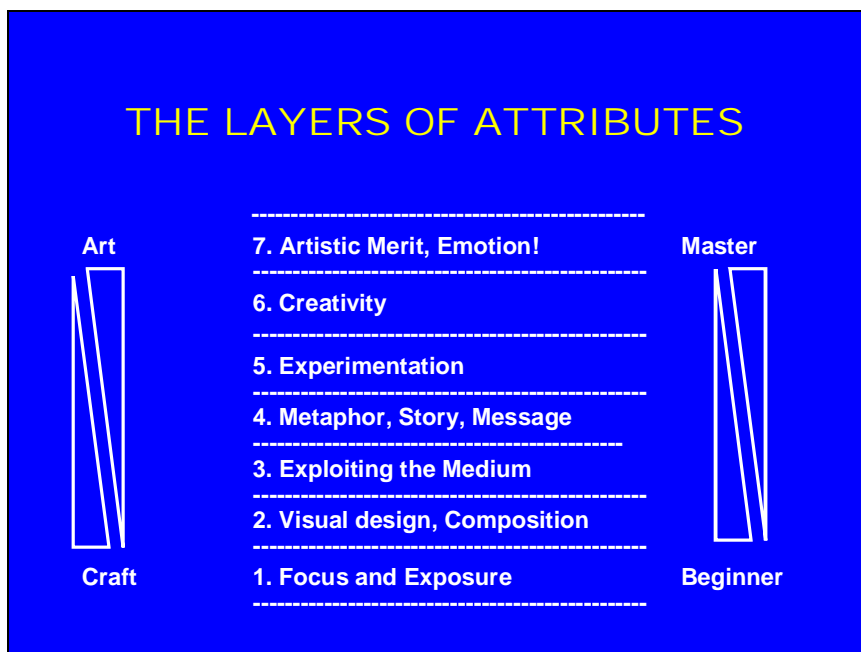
THE LAYERS OF ATTRIBUTES

Art

Craft

7. Artistic Merit, Emotion!

6. Creativity

5. Experimentation

4. Metaphor, Story, Message

3. Exploiting the Medium

2. Visual design, Composition

1. Focus and Exposure

Master

Beginner